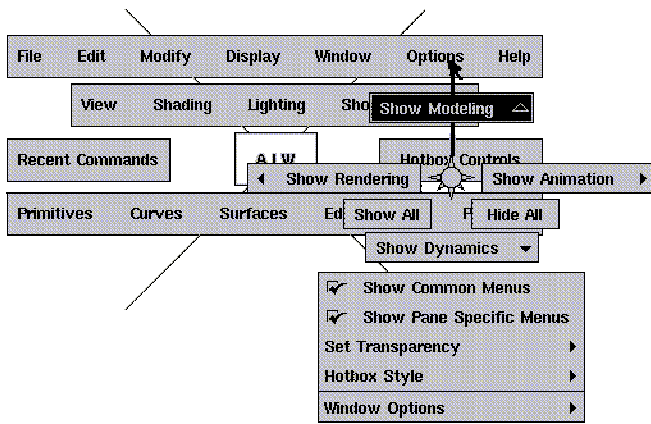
File Edit Modify Display Window Options Help

View Shading Lighting Sho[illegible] Show Modeling

Recent Commands A|W Hotbox Controls

Show Rendering Show Animation

Primitives Curves Surfaces Ed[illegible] Show All F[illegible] Hide All

Show Dynamics

Show Common Menus
Show Pane Specific Menus
Set Transparency
Hotbox Style
Window Options